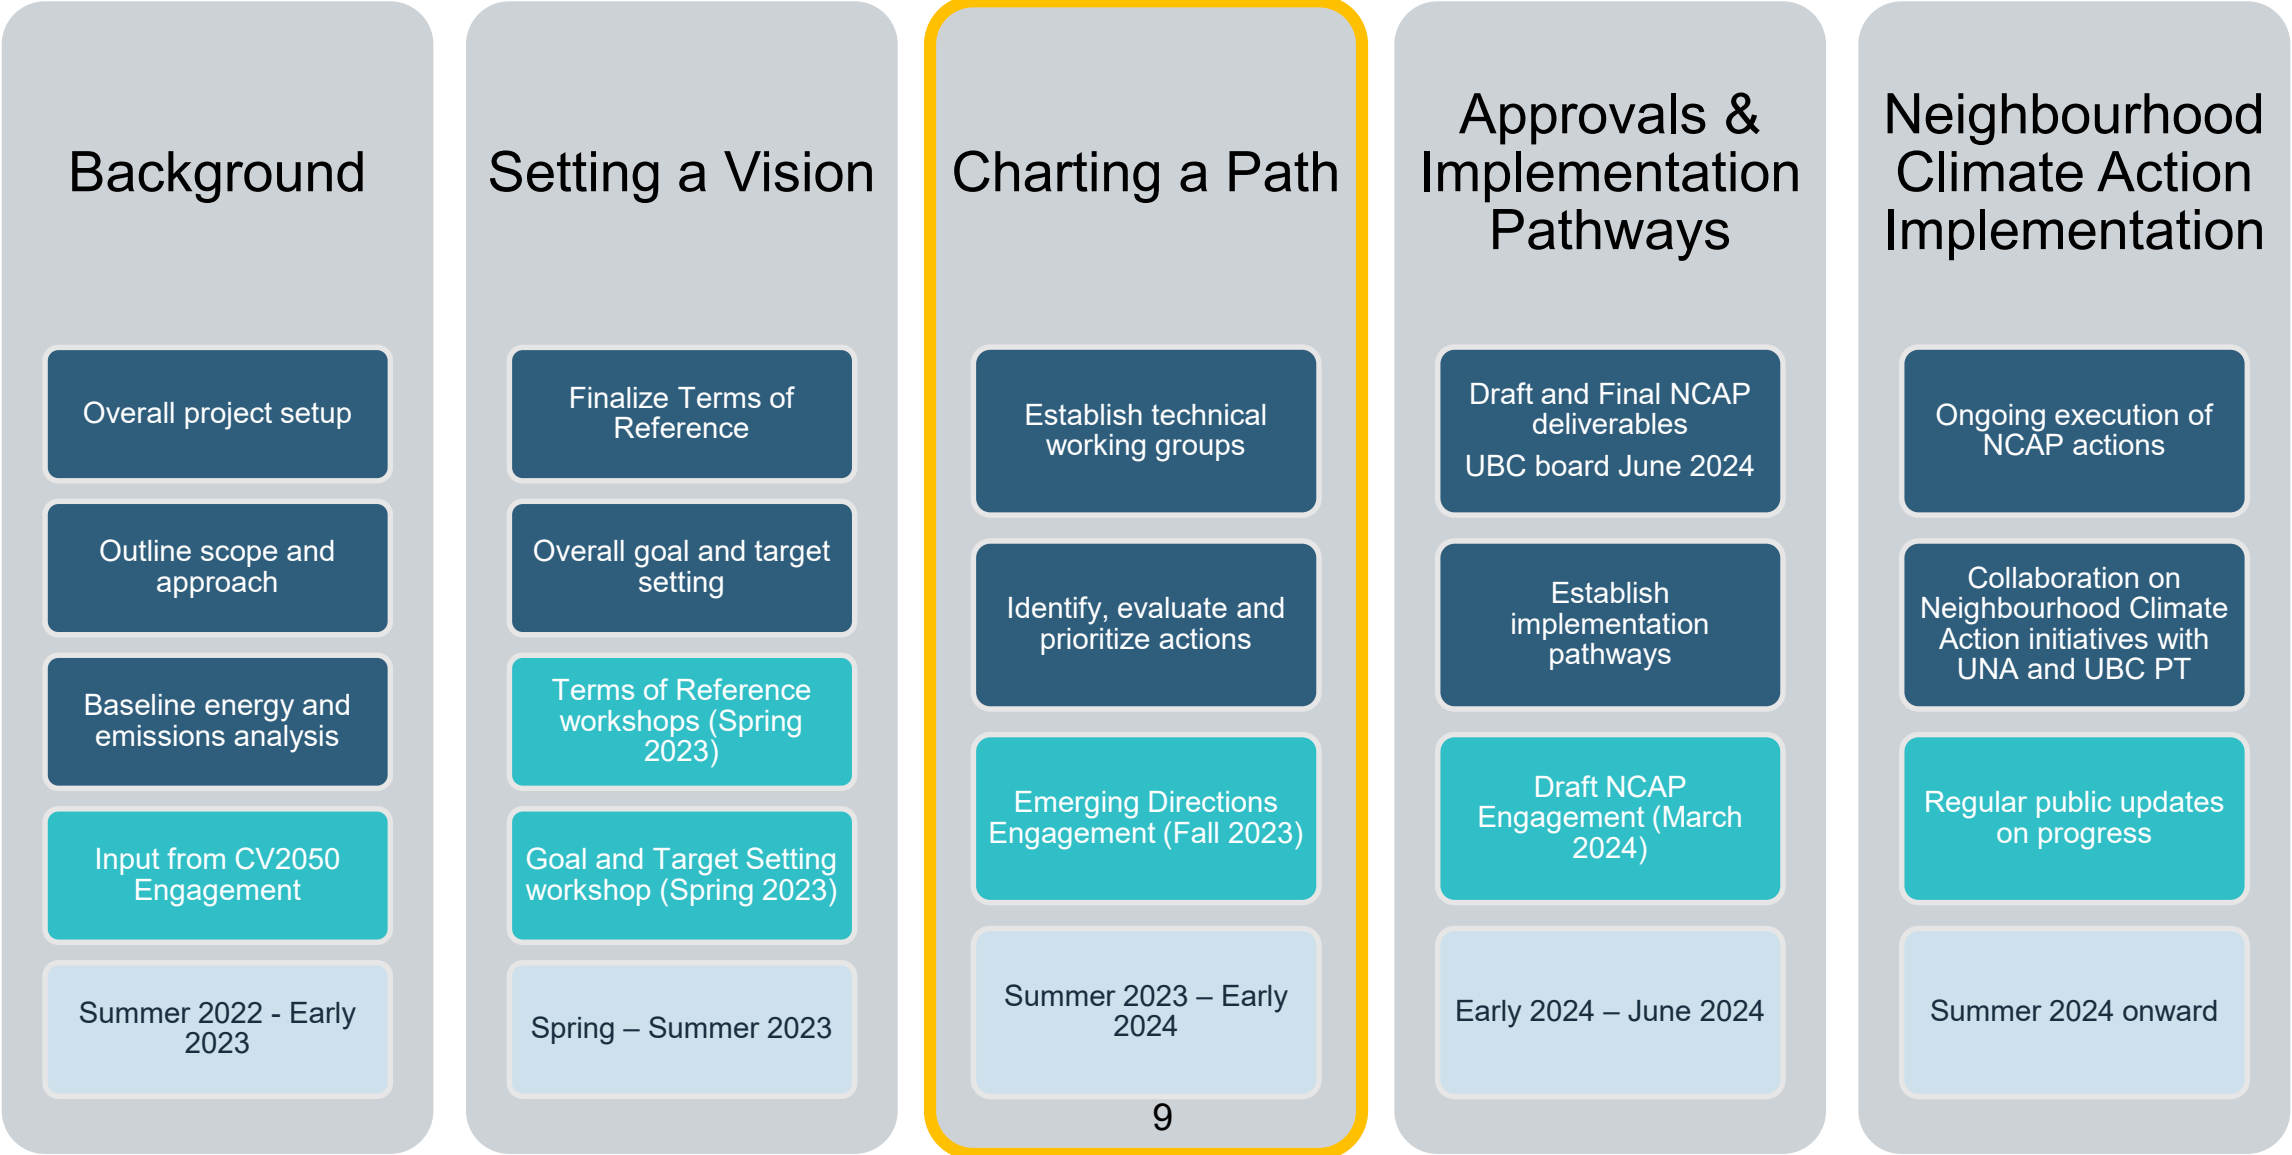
Background

Overall project setup

Outline scope and approach

Baseline energy and emissions analysis

Input from CV2050 Engagement

Summer 2022 - Early 2023

Setting a Vision

Finalize Terms of Reference

Overall goal and target setting

Terms of Reference workshops (Spring 2023)

Goal and Target Setting workshop (Spring 2023)

Spring – Summer 2023

Charting a Path

Establish technical working groups

Identify, evaluate and prioritize actions

Emerging Directions Engagement (Fall 2023)

Summer 2023 – Early 2024

9

Approvals & Implementation Pathways

Draft and Final NCAP deliverables

UBC board June 2024

Establish implementation pathways

Draft NCAP Engagement (March 2024)

Early 2024 – June 2024

Neighbourhood Climate Action Implementation

Ongoing execution of NCAP actions

Collaboration on Neighbourhood Climate Action initiatives with UNA and UBC PT

Regular public updates on progress

Summer 2024 onward